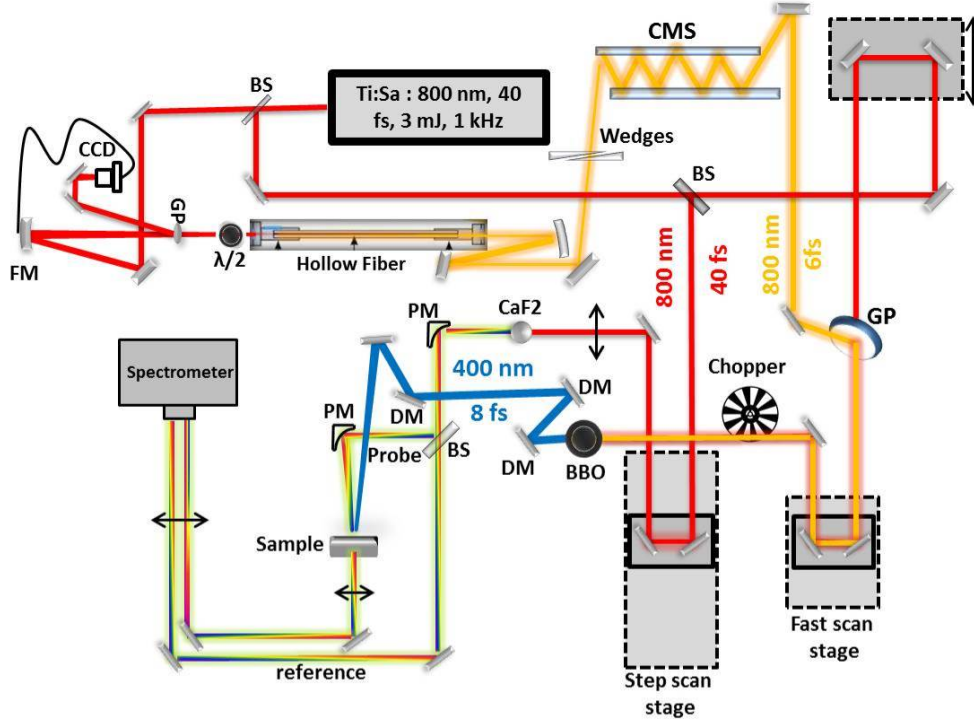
CMS

BS

Ti:Sa : 800 nm, 40 fs, 3 mJ, 1 kHz

Wedges

CCD

BS

GP

FM

$\lambda/2$

Hollow Fiber

800 nm

40 fs

800 nm

6fs

PM

CaF2

GP

Spectrometer

400 nm

DM

Chopper

8 fs

DM

PM

Probe

BS

DM

BBO

Sample

reference

Step scan stage

Fast scan stage